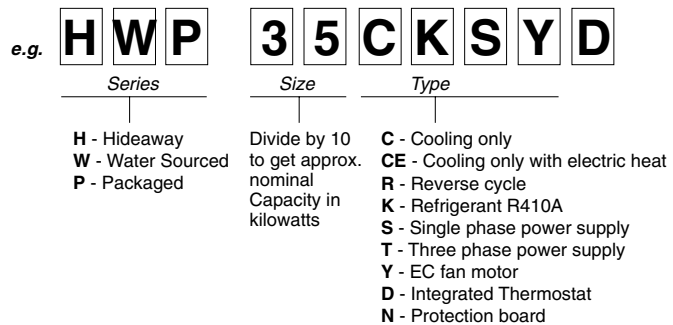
e.g. H W P 3 5 C K S Y D

Series

H - Hideaway
W - Water Sourced
P - Packaged

Size

Divide by 10 to get approx. nominal Capacity in kilowatts

Type

C - Cooling only
CE - Cooling only with electric heat
R - Reverse cycle
K - Refrigerant R410A
S - Single phase power supply
T - Three phase power supply
Y - EC fan motor
D - Integrated Thermostat
N - Protection board